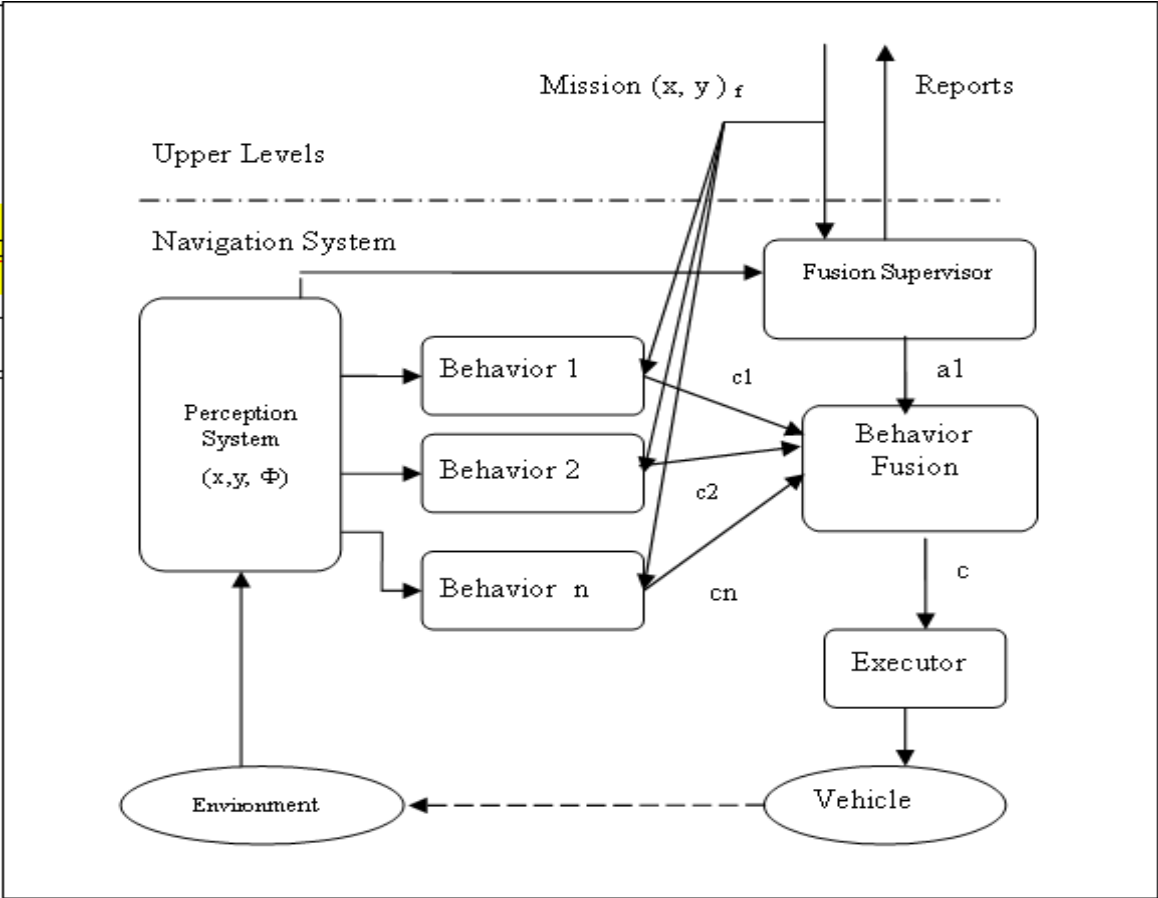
Mission $(x, y)_f$

Reports

Upper Levels

Navigation System

Fusion Supervisor

Perception System $(x, y, \Phi)$

Behavior 1

Behavior 2

Behavior n

c1

c2

cn

a1

Behavior Fusion

c

Executor

Environment

Vehicle